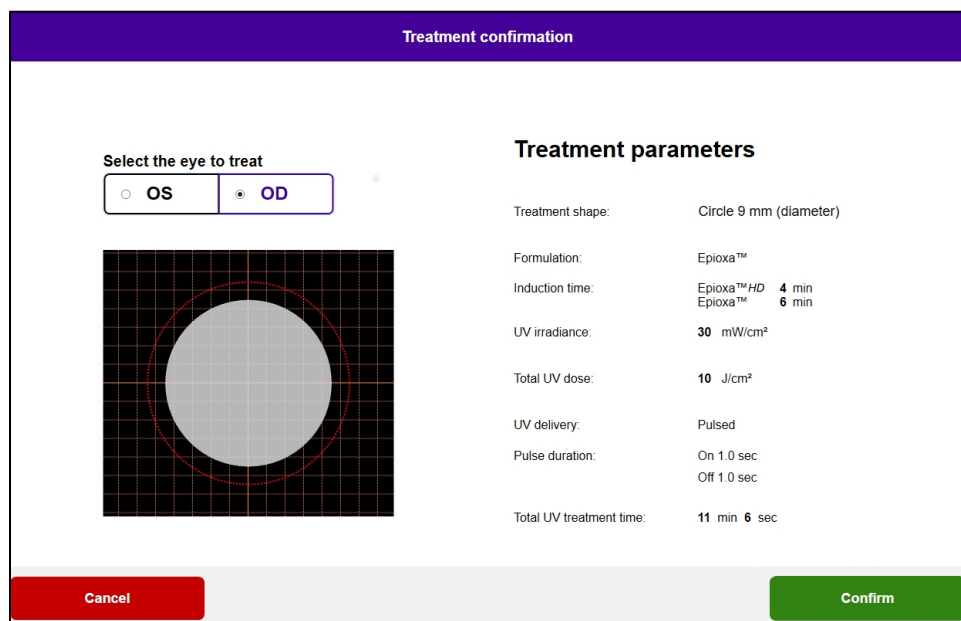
Treatment confirmation

Select the eye to treat

OS

OD

Treatment parameters

Treatment shape: Circle 9 mm (diameter)

Formulation: Epioxa™

Induction time: Epioxa™HD 4 min
Epioxa™ 6 min

UV irradiance: 30 mW/cm²

Total UV dose: 10 J/cm²

UV delivery: Pulsed

Pulse duration: On 1.0 sec
Off 1.0 sec

Total UV treatment time: 11 min 6 sec

Cancel

Confirm